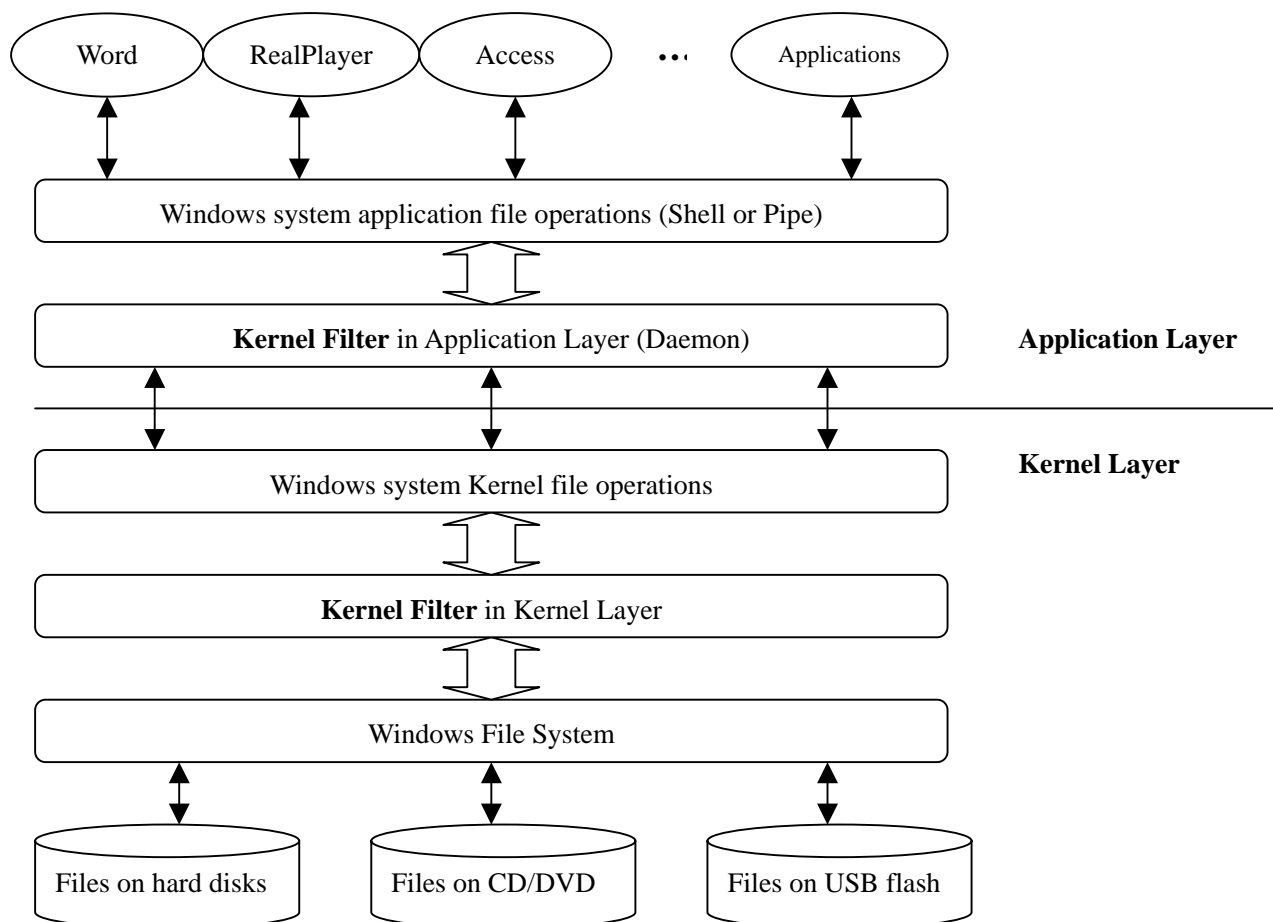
Word

RealPlayer

Access

…

Applications

Windows system application file operations (Shell or Pipe)

Kernel Filter in Application Layer (Daemon)

Application Layer

Kernel Layer

Windows system Kernel file operations

Kernel Filter in Kernel Layer

Windows File System

Files on hard disks

Files on CD/DVD

Files on USB flash